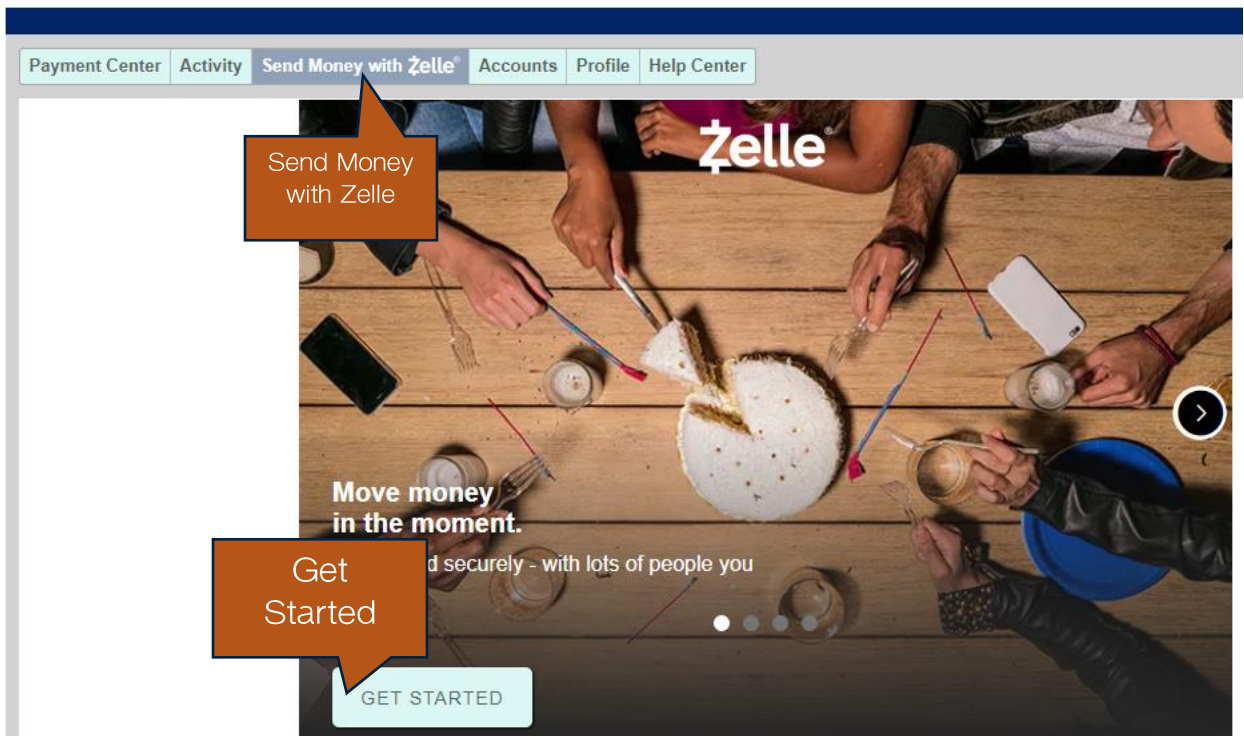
Payment Center | Activity | Send Money with Zelle® | Accounts | Profile | Help Center

Send Money with Zelle

Zelle®

Move money in the moment.

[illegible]d securely - with lots of people you

Get Started

GET STARTED